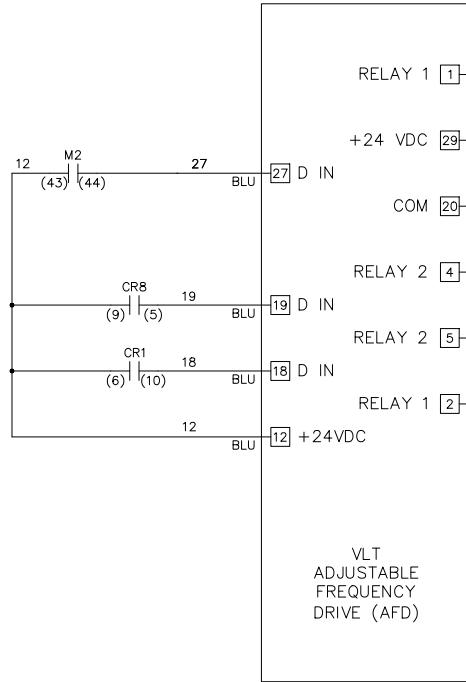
RELAY 1 1

+24 VDC 29

M2
12 (43) (44) 27
BLU 27 D IN

COM 20

RELAY 2 4

CR8
(9) (5) 19
BLU 19 D IN

RELAY 2 5

CR1
(6) (10) 18
BLU 18 D IN

RELAY 1 2

12
BLU 12 +24VDC

VLT
ADJUSTABLE
FREQUENCY
DRIVE (AFD)